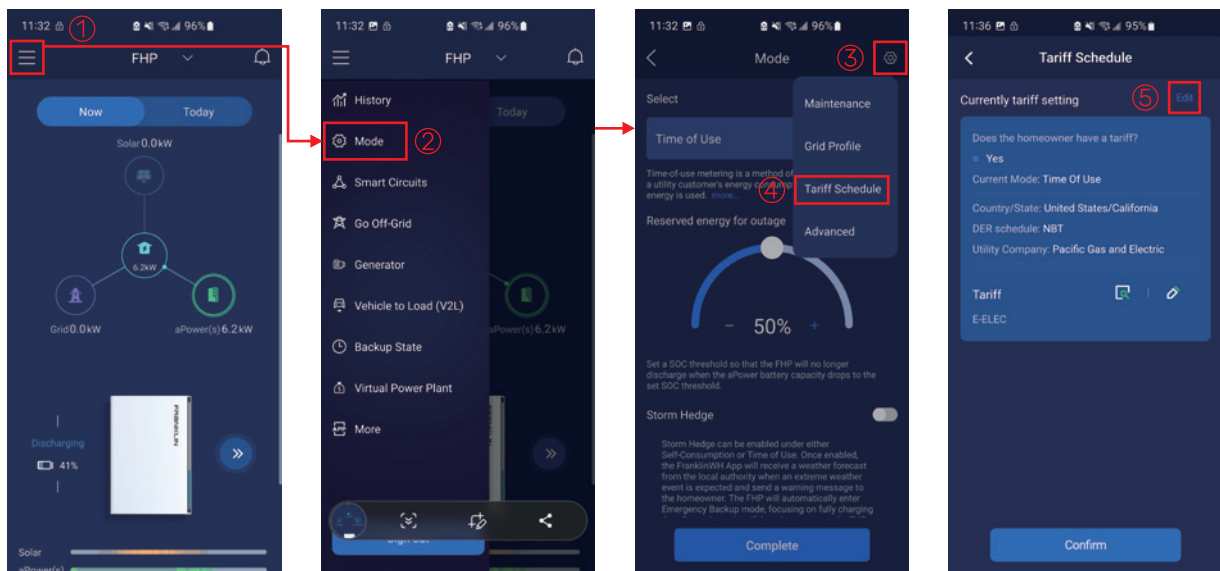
11:32 96%
①
FHP
Now
Today
Solar 0.0kW
6.2kW
Grid 0.0kW
aPower(s) 6.2kW
FRANKLIN
Discharging
41%
Solar
aPower(s)

11:32 96%
FHP
History
Mode
②
Smart Circuits
Go Off-Grid
Generator
Vehicle to Load (V2L)
Backup State
Virtual Power Plant
More
Today
aPower(s) 6.2kW
Sign out

11:32 96%
Mode
③
Select
Time of Use
Time-of-use metering is a method of a utility customer's energy consump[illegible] energy is used. more...
Maintenance
Grid Profile
④
Tariff Schedule
Advanced
Reserved energy for outage
– 50% +
Set a SOC threshold so that the FHP will no longer discharge when the aPower battery capacity drops to the set SOC threshold.
Storm Hedge
Storm Hedge can be enabled under either Self-Consumption or Time of Use. Once enabled, the FranklinWH App will receive a weather forecast from the local authority when an extreme weather event is expected and send a warning message to the homeowner. The FHP will automatically enter Emergency Backup mode, focusing on fully charging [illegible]
Complete

11:36 95%
Tariff Schedule
Currently tariff setting
⑤
Edit
Does the homeowner have a tariff?
Yes
Current Mode: Time Of Use
Country/State: United States/California
DER schedule: NBT
Utility Company: Pacific Gas and Electric
Tariff
E-ELEC
Confirm